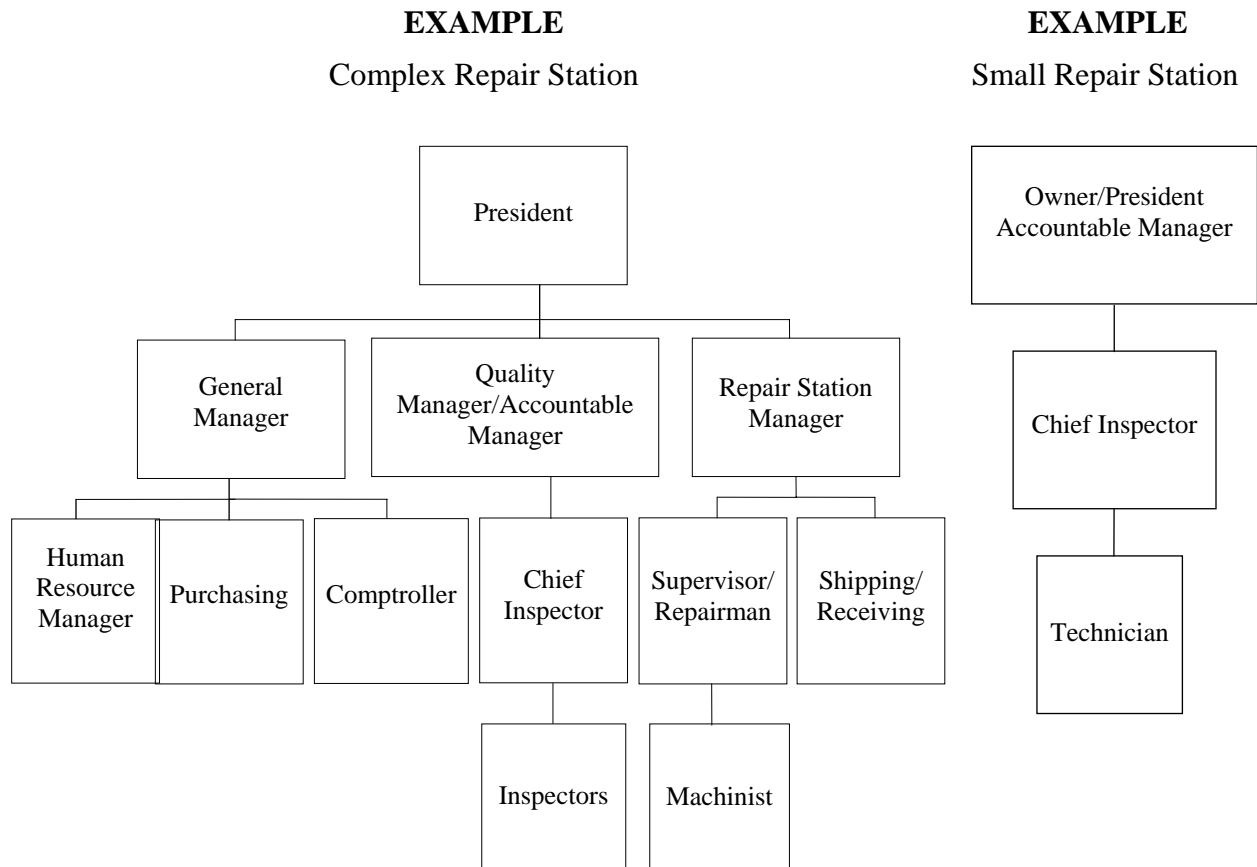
EXAMPLE

Complex Repair Station

President

General Manager

Quality Manager/Accountable Manager

Repair Station Manager

Human Resource Manager

Purchasing

Comptroller

Chief Inspector

Supervisor/ Repairman

Shipping/ Receiving

Inspectors

Machinist

EXAMPLE

Small Repair Station

Owner/President Accountable Manager

Chief Inspector

Technician